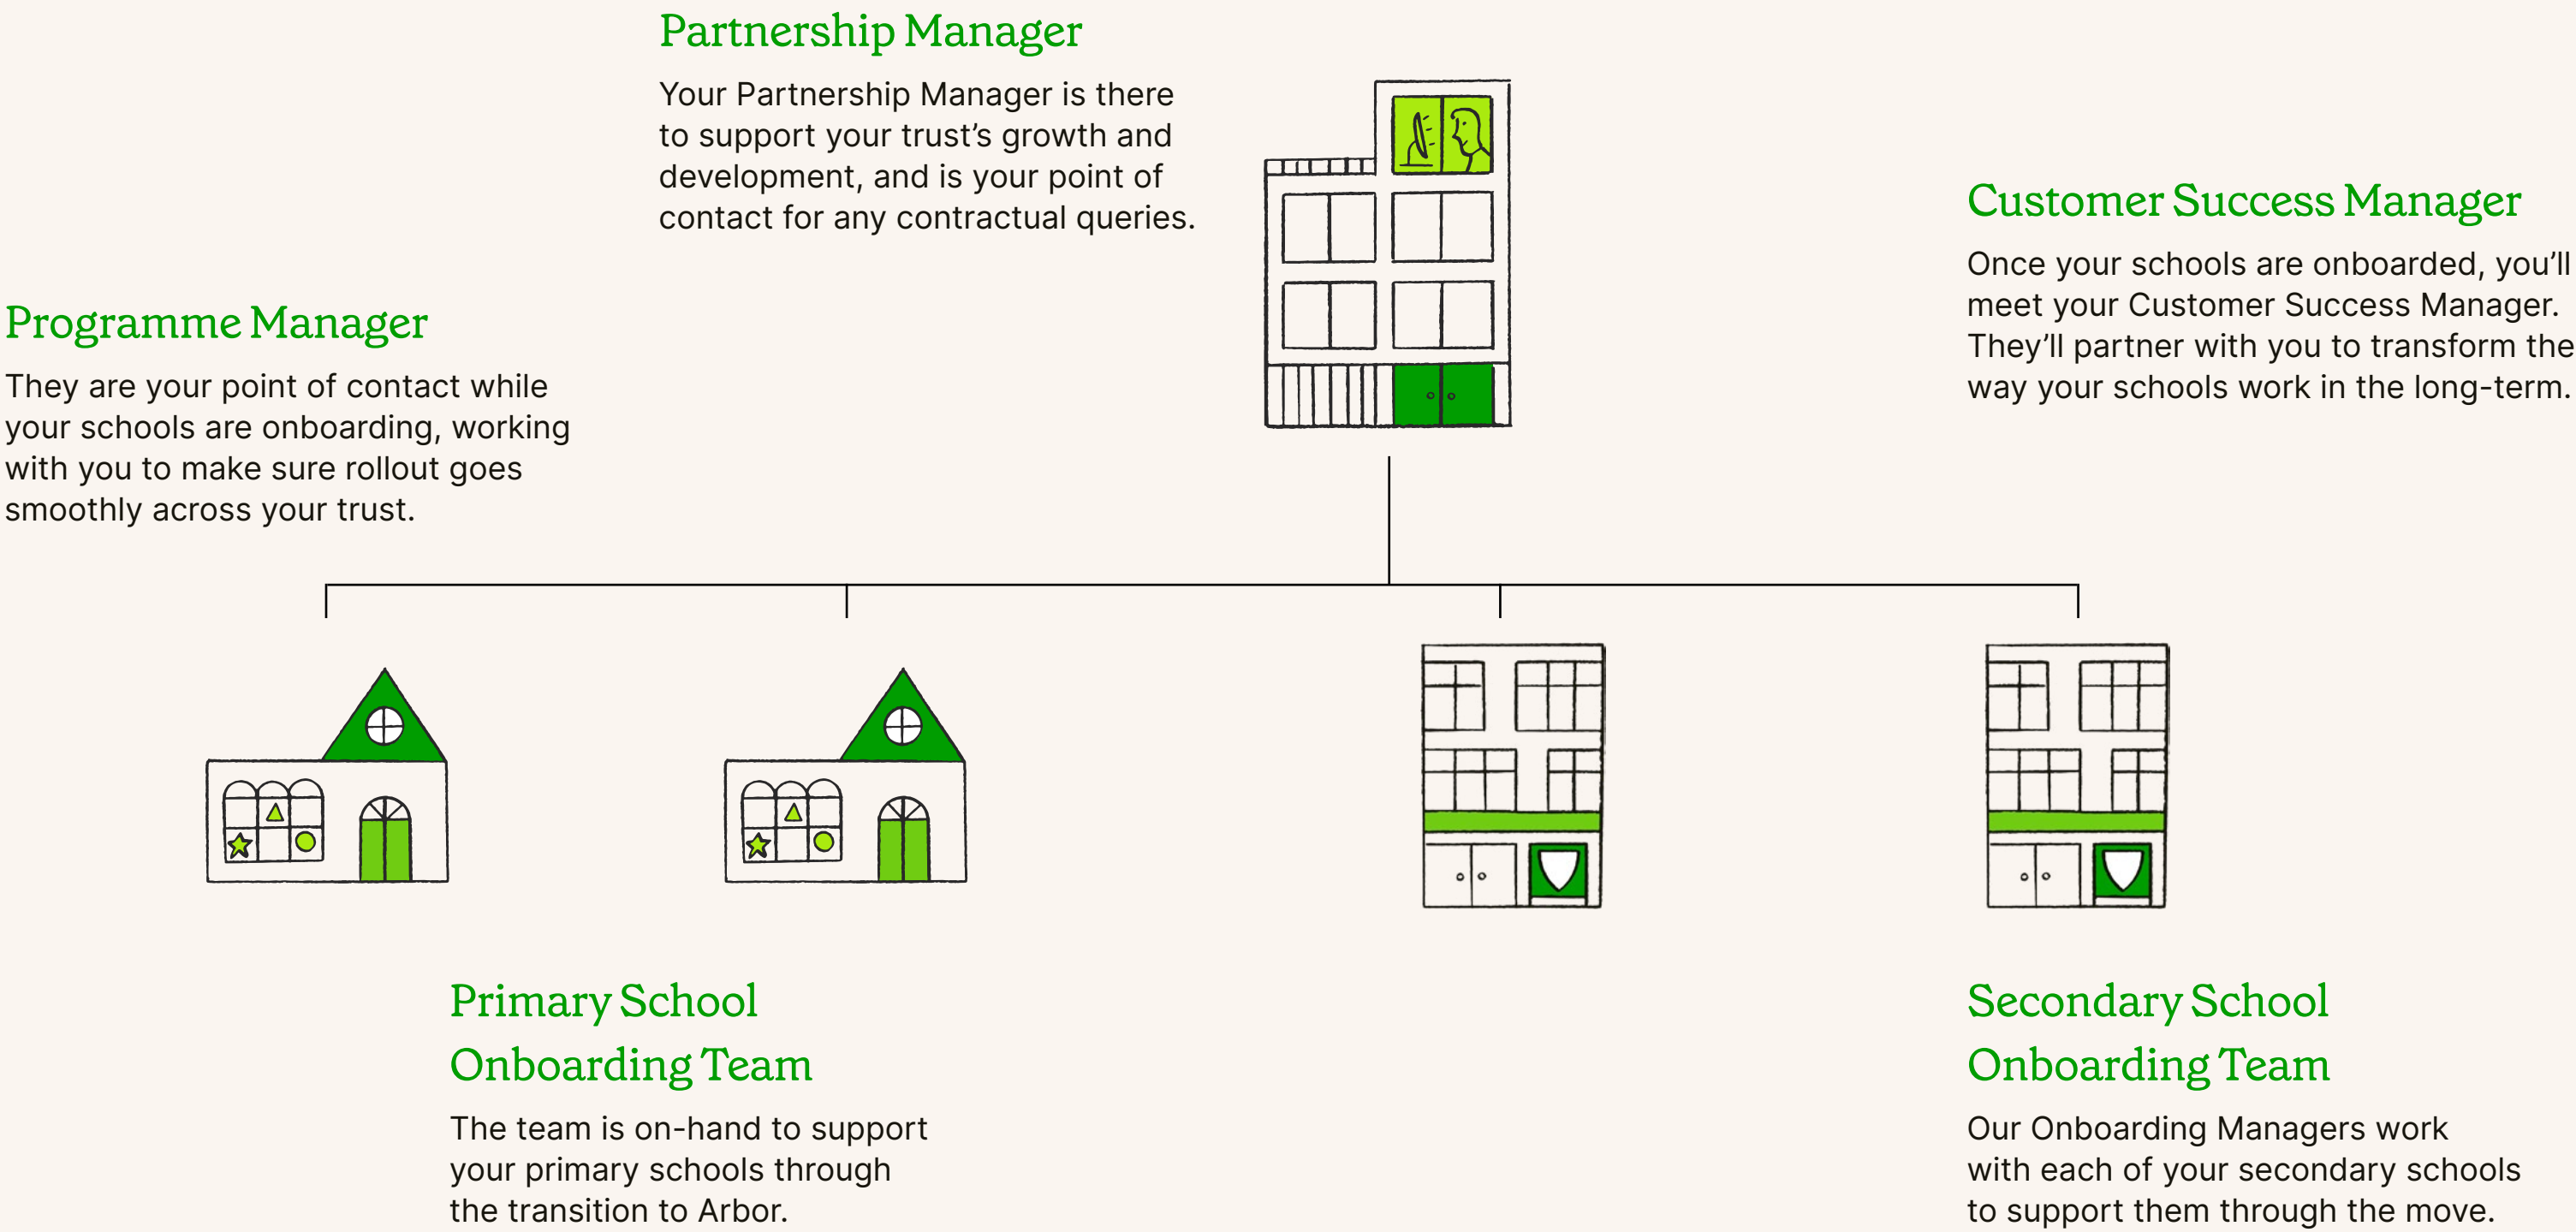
Partnership Manager

Your Partnership Manager is there to support your trust's growth and development, and is your point of contact for any contractual queries.

Customer Success Manager

Once your schools are onboarded, you'll meet your Customer Success Manager. They'll partner with you to transform the way your schools work in the long-term.

Programme Manager

They are your point of contact while your schools are onboarding, working with you to make sure rollout goes smoothly across your trust.

Primary School Onboarding Team

The team is on-hand to support your primary schools through the transition to Arbor.

Secondary School Onboarding Team

Our Onboarding Managers work with each of your secondary schools to support them through the move.